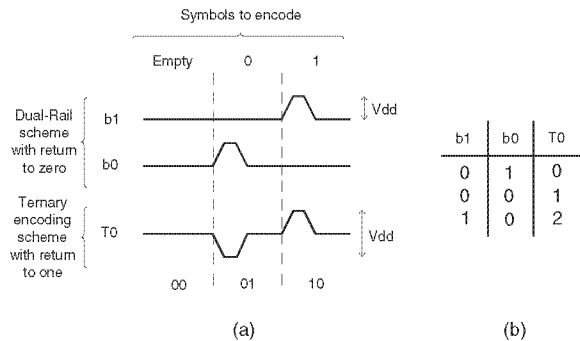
Symbols to encode

Empty 0 1

Dual-Rail scheme with return to zero

b1

b0

Vdd

Ternary encoding scheme with return to one

T0

Vdd

00 01 10

(a)

| b1 | b0 | T0 |
|---|---|---|
| 0 | 1 | 0 |
| 0 | 0 | 1 |
| 1 | 0 | 2 |

(b)